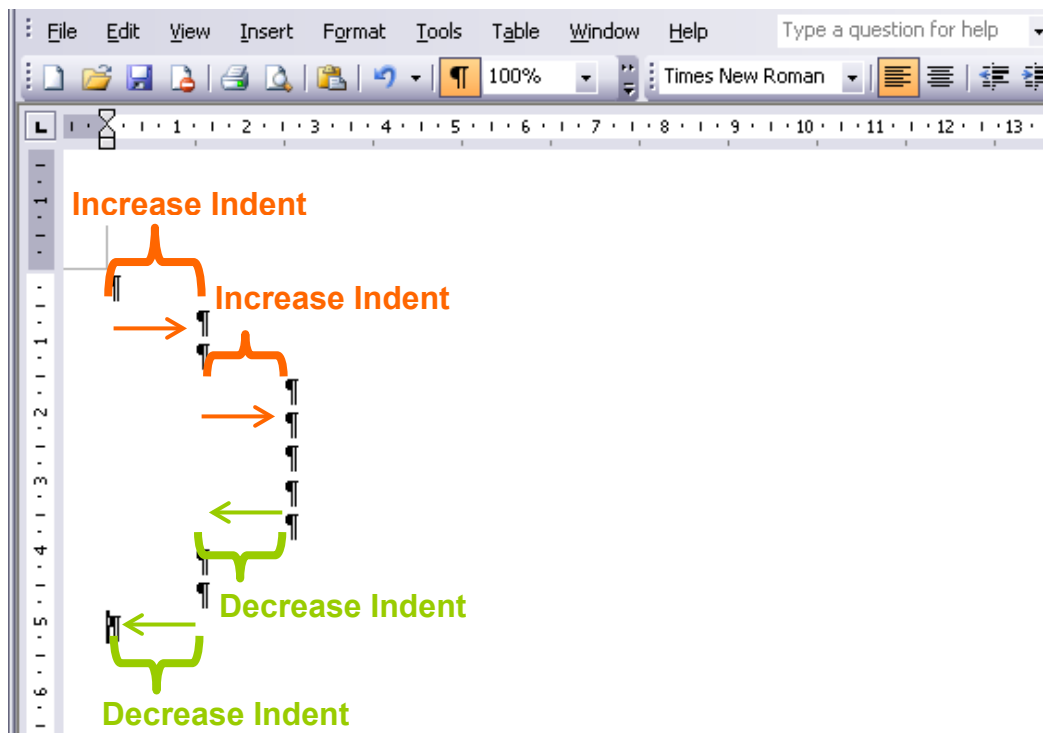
File Edit View Insert Format Tools Table Window Help Type a question for help

100% Times New Roman

1 2 3 4 5 6 7 8 9 10 11 12 13

Increase Indent

¶

Increase Indent

¶

¶

¶

¶

¶

¶

¶

¶

¶

Decrease Indent

¶

Decrease Indent

1 2 3 4 5 6